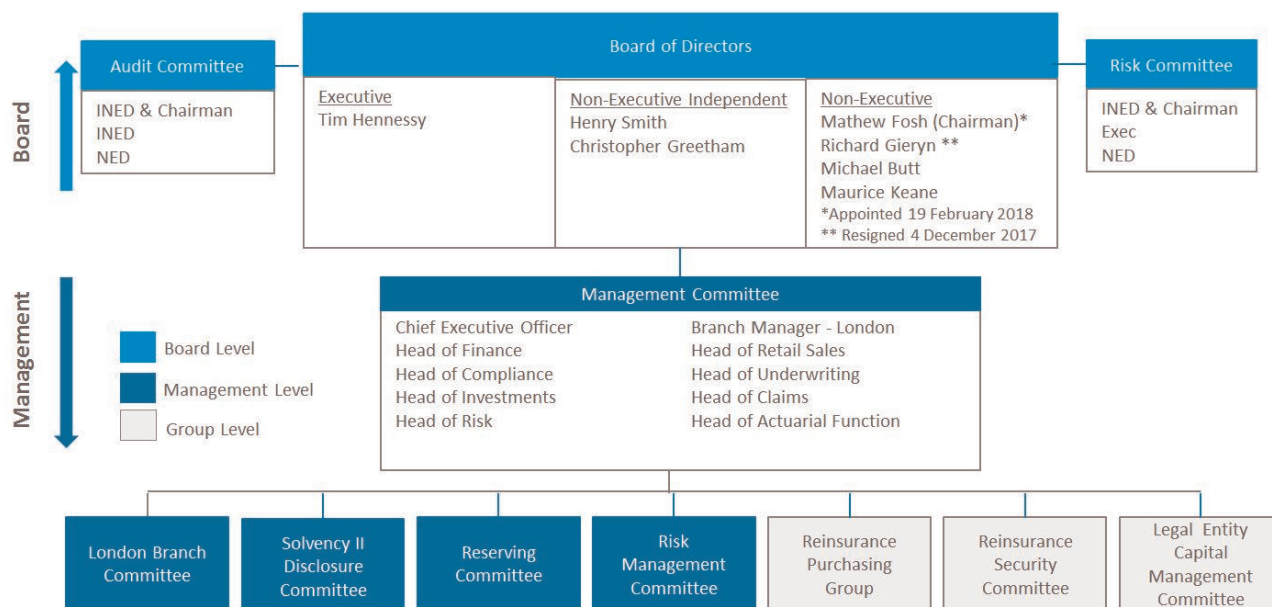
Board

Audit Committee

INED & Chairman
INED
NED

Board of Directors

Executive
Tim Hennessy

Non-Executive Independent
Henry Smith
Christopher Greetham

Non-Executive
Mathew Fosh (Chairman)*
Richard Gieryn **
Michael Butt
Maurice Keane
*Appointed 19 February 2018
** Resigned 4 December 2017

Risk Committee

INED & Chairman
Exec
NED

Management

Board Level
Management Level
Group Level

Management Committee

Chief Executive Officer
Head of Finance
Head of Compliance
Head of Investments
Head of Risk

Branch Manager - London
Head of Retail Sales
Head of Underwriting
Head of Claims
Head of Actuarial Function

London Branch Committee

Solvency II Disclosure Committee

Reserving Committee

Risk Management Committee

Reinsurance Purchasing Group

Reinsurance Security Committee

Legal Entity Capital Management Committee